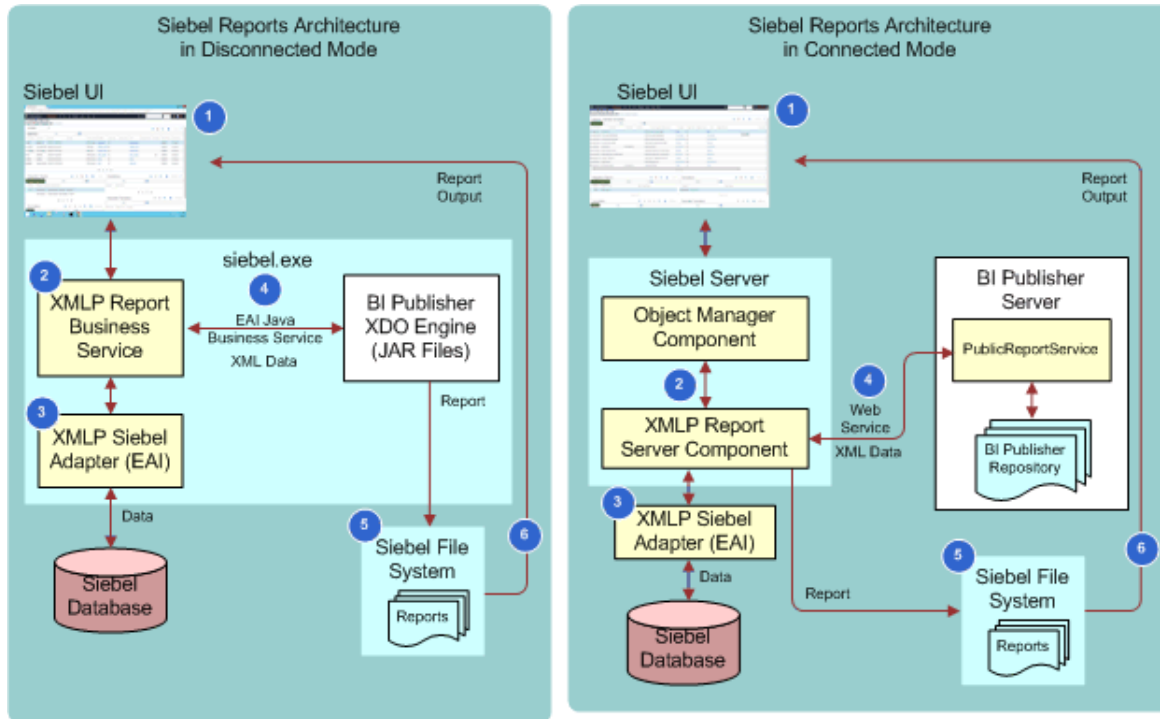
Siebel Reports Architecture in Disconnected Mode

Siebel UI

1

Report Output

siebel.exe

2

XMLP Report Business Service

4

EAI Java Business Service

XML Data

BI Publisher XDO Engine (JAR Files)

Report

3

XMLP Siebel Adapter (EAI)

Data

Siebel Database

5

Siebel File System

Reports

6

Siebel Reports Architecture in Connected Mode

Siebel UI

1

Report Output

Siebel Server

Object Manager Component

2

XMLP Report Server Component

BI Publisher Server

PublicReportService

4

Web Service

XML Data

BI Publisher Repository

3

XMLP Siebel Adapter (EAI)

Data

Siebel Database

Report

5

Siebel File System

Reports

6